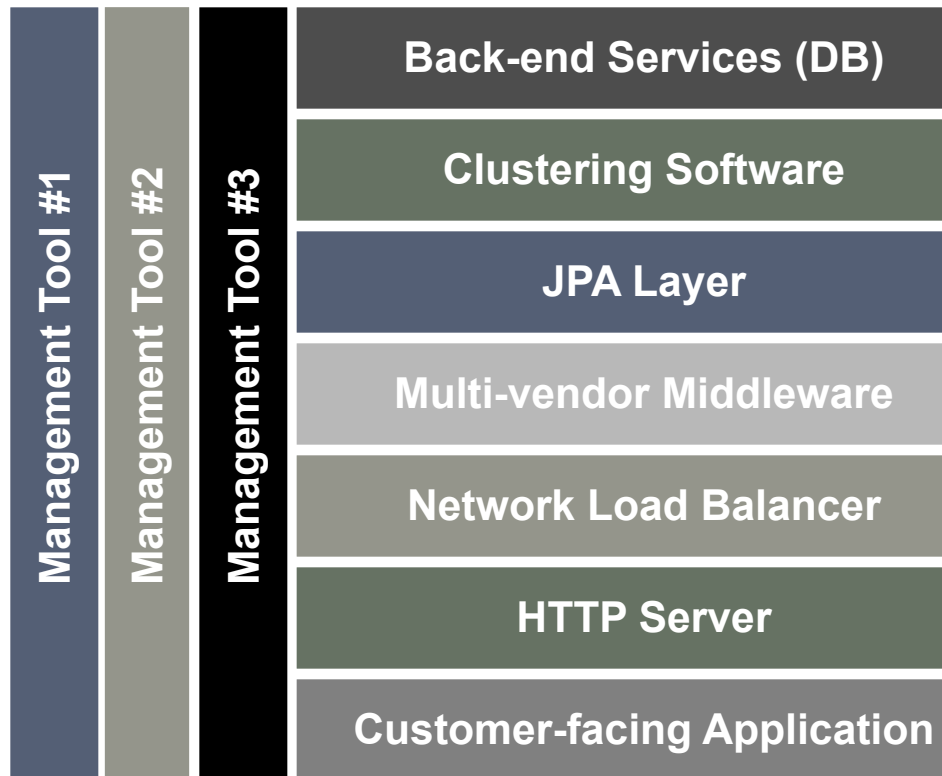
Management Tool #1

Management Tool #2

Management Tool #3

Back-end Services (DB)

Clustering Software

JPA Layer

Multi-vendor Middleware

Network Load Balancer

HTTP Server

Customer-facing Application